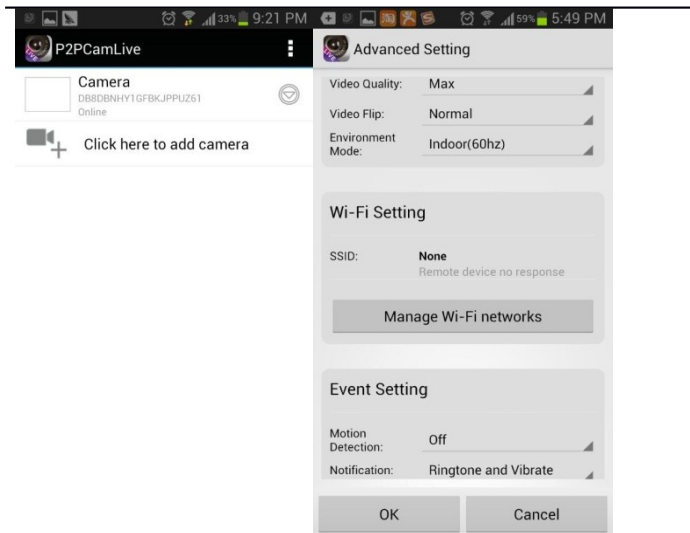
33% 9:21 PM

P2PCamLive

Camera
DB8DBNHY1GFBKJPPUZ61
Online

Click here to add camera

59% 5:49 PM

Advanced Setting

Video Quality: Max

Video Flip: Normal

Environment Mode: Indoor(60hz)

Wi-Fi Setting

SSID: None
Remote device no response

Manage Wi-Fi networks

Event Setting

Motion Detection: Off

Notification: Ringtone and Vibrate

OK

Cancel